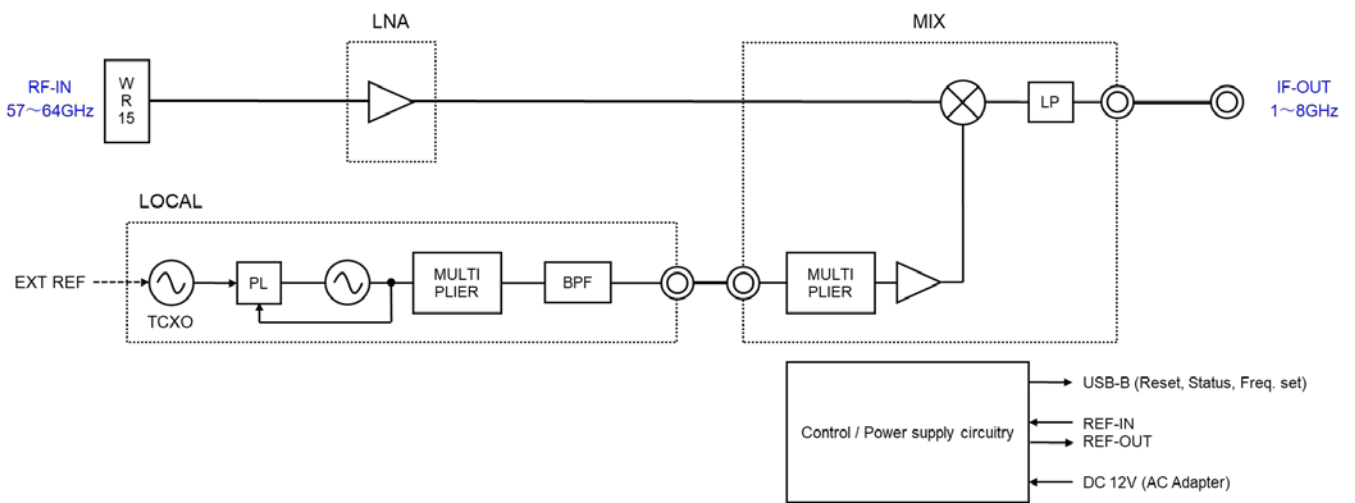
LNA

MIX

RF-IN
57～64GHz

W
R
15

LP

IF-OUT
1～8GHz

LOCAL

EXT REF

TCXO

PL

MULTI
PLIER

BPF

MULTI
PLIER

Control / Power supply circuitry

USB-B (Reset, Status, Freq. set)

REF-IN

REF-OUT

DC 12V (AC Adapter)